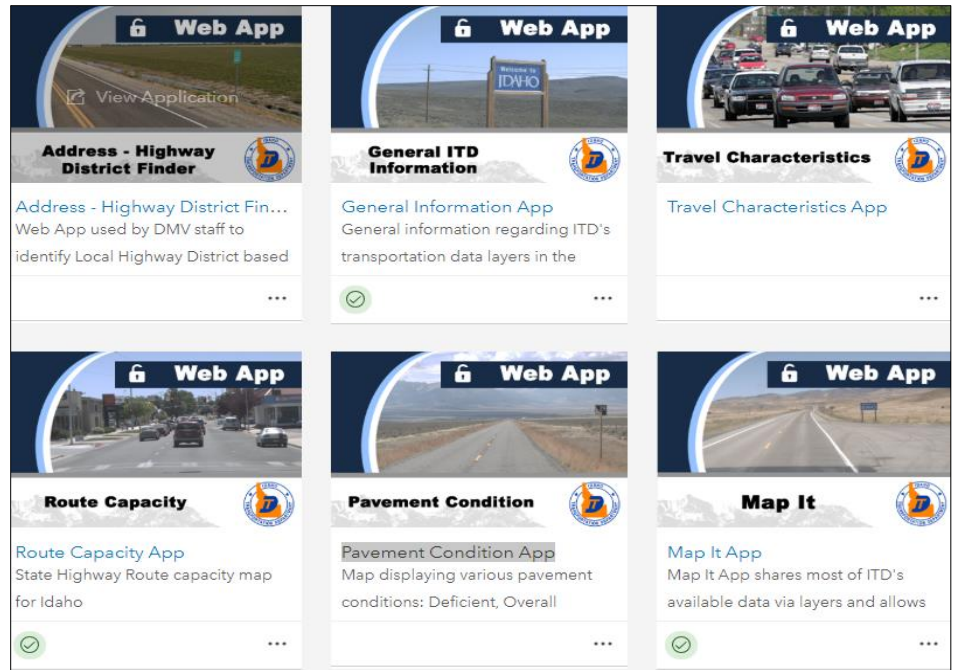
Web App

View Application

Address - Highway District Finder

Address - Highway District Fin...

Web App used by DMV staff to identify Local Highway District based

...

Web App

Welcome to IDAHO

General ITD Information

General Information App

General information regarding ITD's transportation data layers in the

...

Web App

Travel Characteristics

Travel Characteristics App

...

Web App

Route Capacity

Route Capacity App

State Highway Route capacity map for Idaho

...

Web App

Pavement Condition

Pavement Condition App

Map displaying various pavement conditions: Deficient, Overall

...

Web App

Map It

Map It App

Map It App shares most of ITD's available data via layers and allows

...